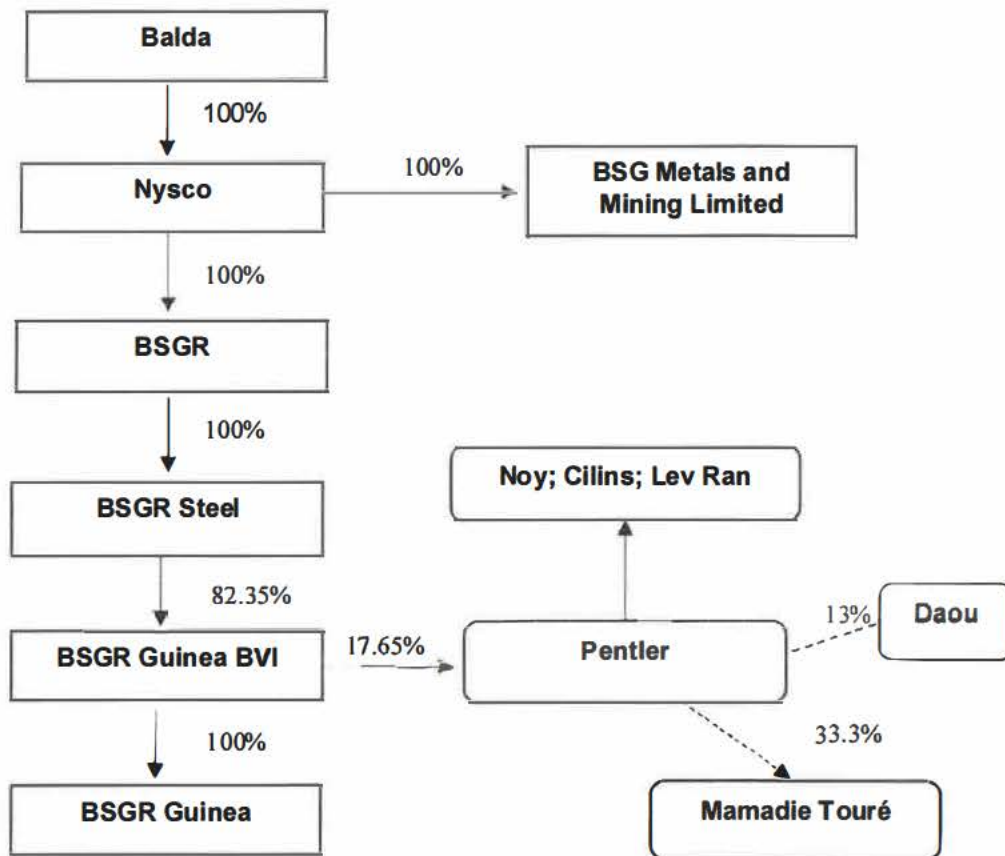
Balda

100%

Nysco

100%

BSG Metals and Mining Limited

100%

BSGR

100%

BSGR Steel

82.35%

BSGR Guinea BVI

100%

BSGR Guinea

Noy; Cilins; Lev Ran

17.65%

Pentler

13%

Daou

33.3%

Mamadie Touré